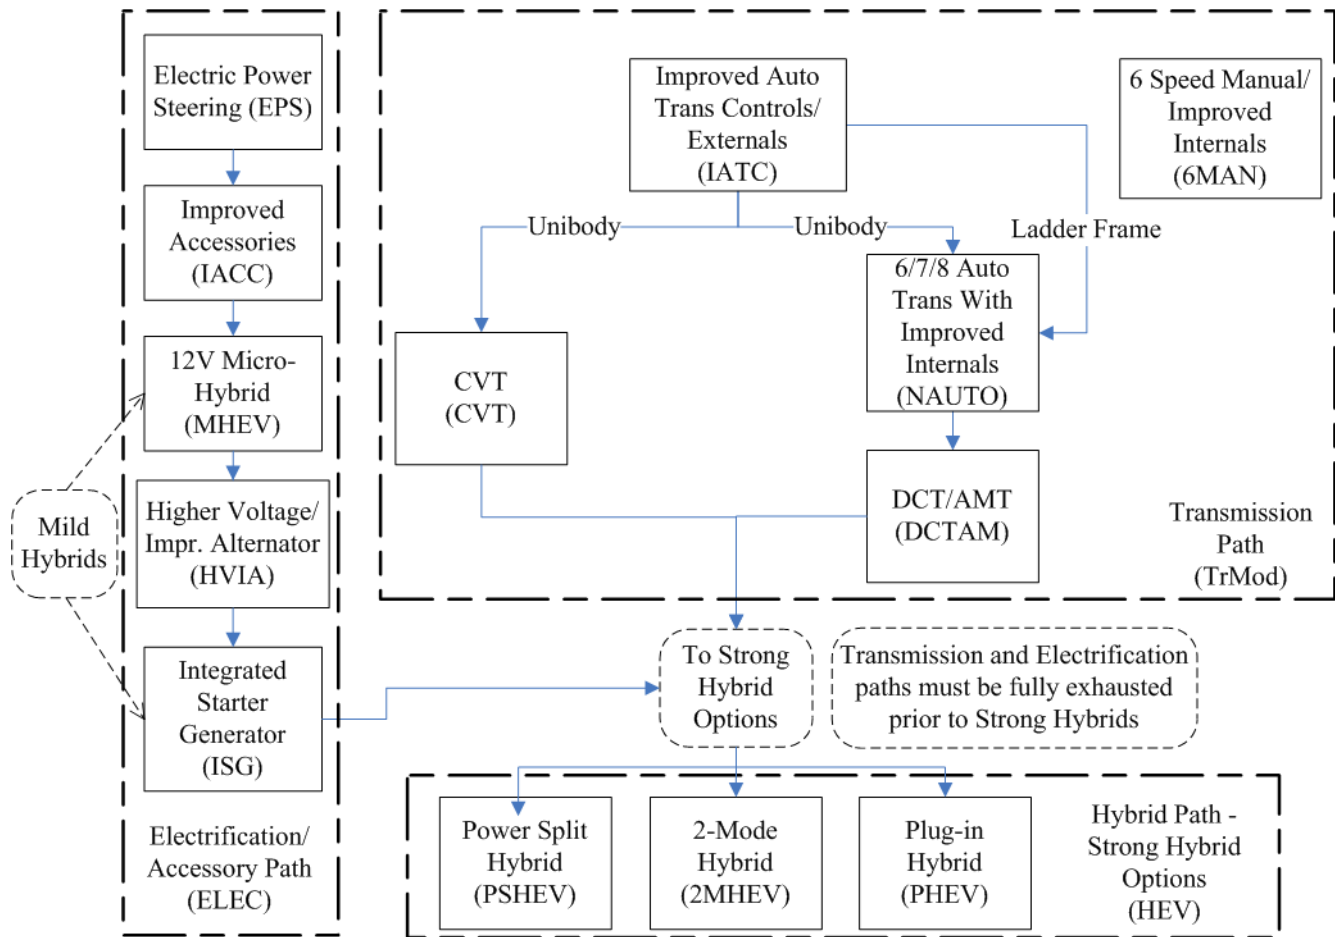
Electric Power Steering (EPS)

Improved Accessories (IACC)

12V Micro-Hybrid (MHEV)

Higher Voltage/ Impr. Alternator (HVIA)

Integrated Starter Generator (ISG)

Mild Hybrids

Electrification/ Accessory Path (ELEC)

Improved Auto Trans Controls/ Externals (IATC)

6 Speed Manual/ Improved Internals (6MAN)

Unibody

Unibody

Ladder Frame

CVT (CVT)

6/7/8 Auto Trans With Improved Internals (NAUTO)

DCT/AMT (DCTAM)

Transmission Path (TrMod)

To Strong Hybrid Options

Transmission and Electrification paths must be fully exhausted prior to Strong Hybrids

Power Split Hybrid (PSHEV)

2-Mode Hybrid (2MHEV)

Plug-in Hybrid (PHEV)

Hybrid Path - Strong Hybrid Options (HEV)